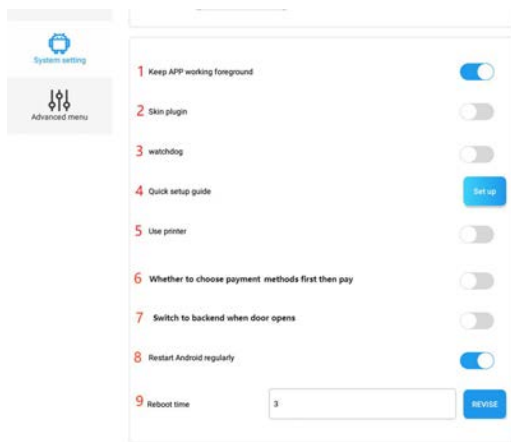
System setting

Advanced menu

1 Keep APP working foreground

2 Skin plugin

3 watchdog

4 Quick setup guide

Set up

5 Use printer

6 Whether to choose payment methods first then pay

7 Switch to backend when door opens

8 Restart Android regularly

9 Reboot time

3

REVISE